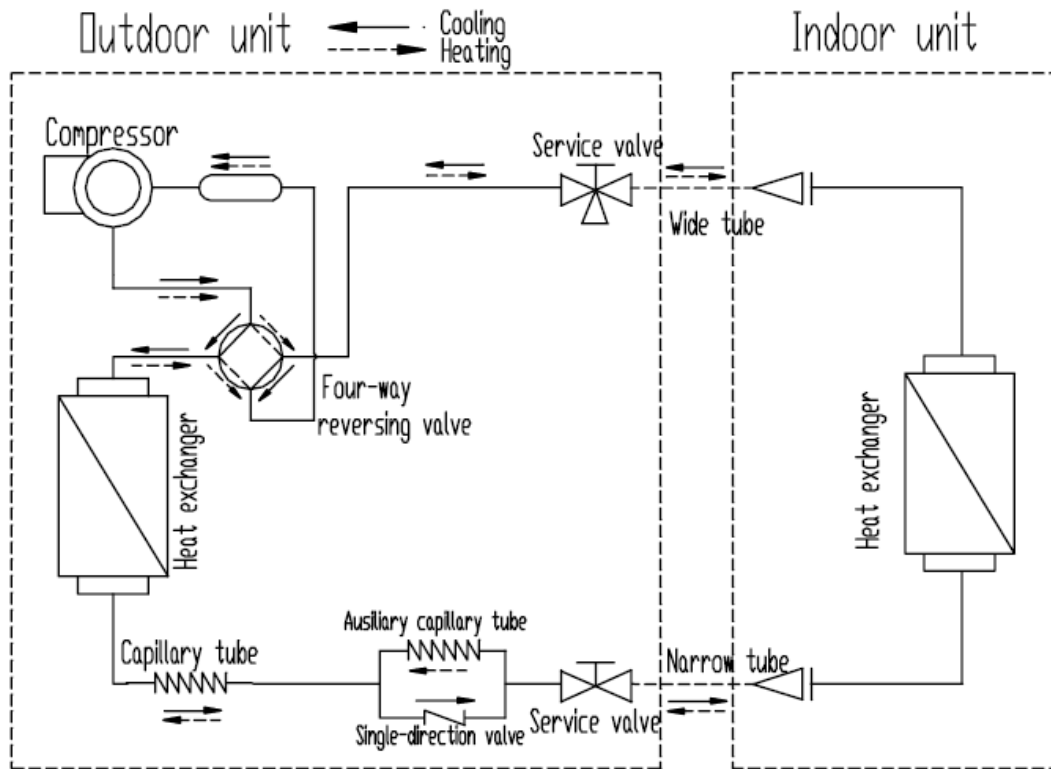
Outdoor unit
Cooling
Heating
Indoor unit
Compressor
Service valve
Wide tube
Four-way reversing valve
Heat exchanger
Heat exchanger
Ausiliary capillary tube
Capillary tube
Narrow tube
Single-direction valve
Service valve